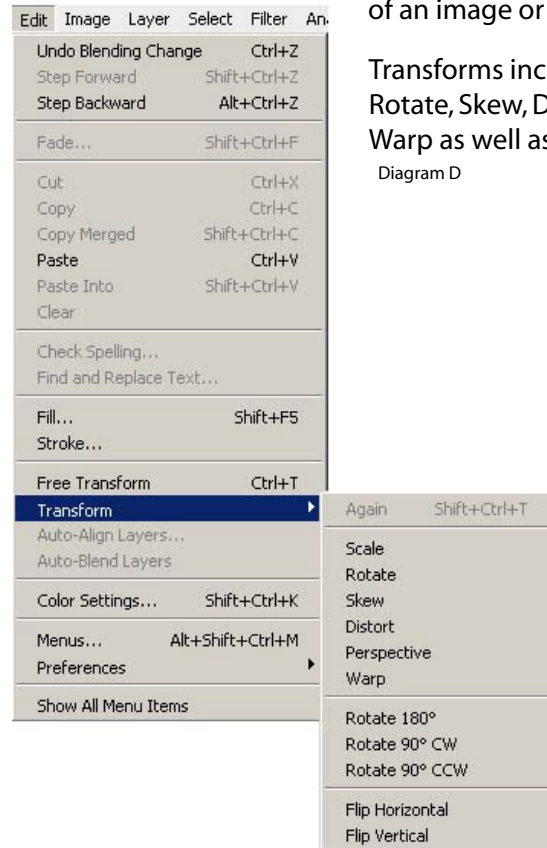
Edit Image Layer Select Filter An

Undo Blending Change Ctrl+Z
Step Forward Shift+Ctrl+Z
Step Backward Alt+Ctrl+Z

Fade... Shift+Ctrl+F

Cut Ctrl+X
Copy Ctrl+C
Copy Merged Shift+Ctrl+C
Paste Ctrl+V
Paste Into Shift+Ctrl+V
Clear

Check Spelling...
Find and Replace Text...

Fill... Shift+F5
Stroke...

Free Transform Ctrl+T
Transform
Auto-Align Layers...
Auto-Blend Layers

Color Settings... Shift+Ctrl+K

Menus... Alt+Shift+Ctrl+M
Preferences

Show All Menu Items

Again Shift+Ctrl+T

Scale
Rotate
Skew
Distort
Perspective
Warp

Rotate 180°
Rotate 90° CW
Rotate 90° CCW

Flip Horizontal
Flip Vertical

of an image or

Transforms inc
Rotate, Skew, D
Warp as well as

Diagram D